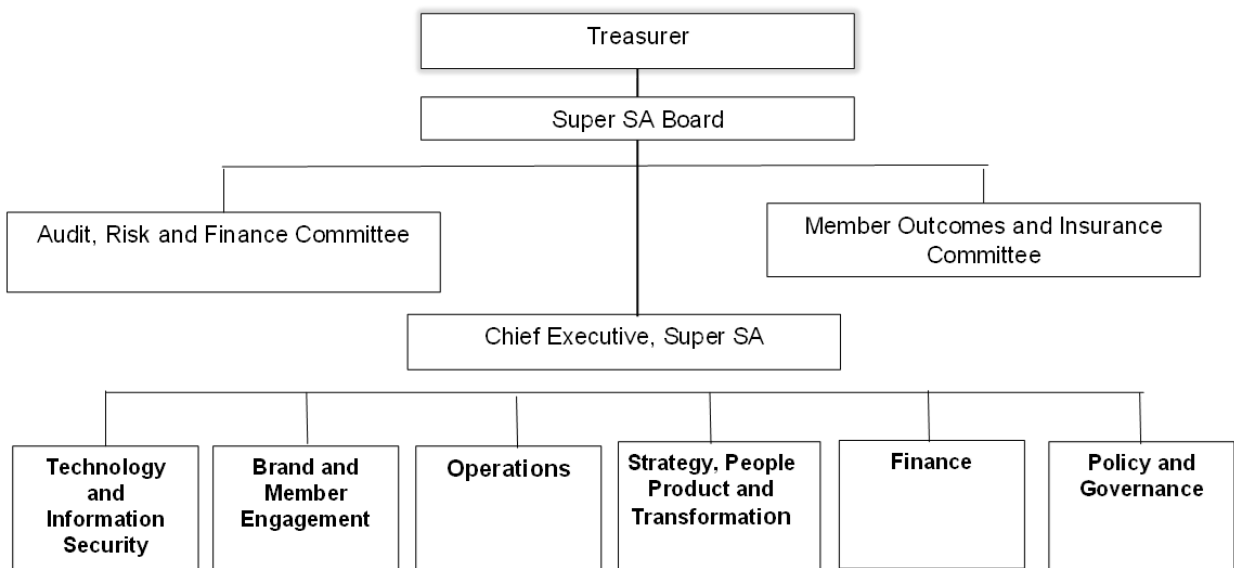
Treasurer

Super SA Board

Audit, Risk and Finance Committee

Member Outcomes and Insurance Committee

Chief Executive, Super SA

Technology and Information Security

Brand and Member Engagement

Operations

Strategy, People Product and Transformation

Finance

Policy and Governance